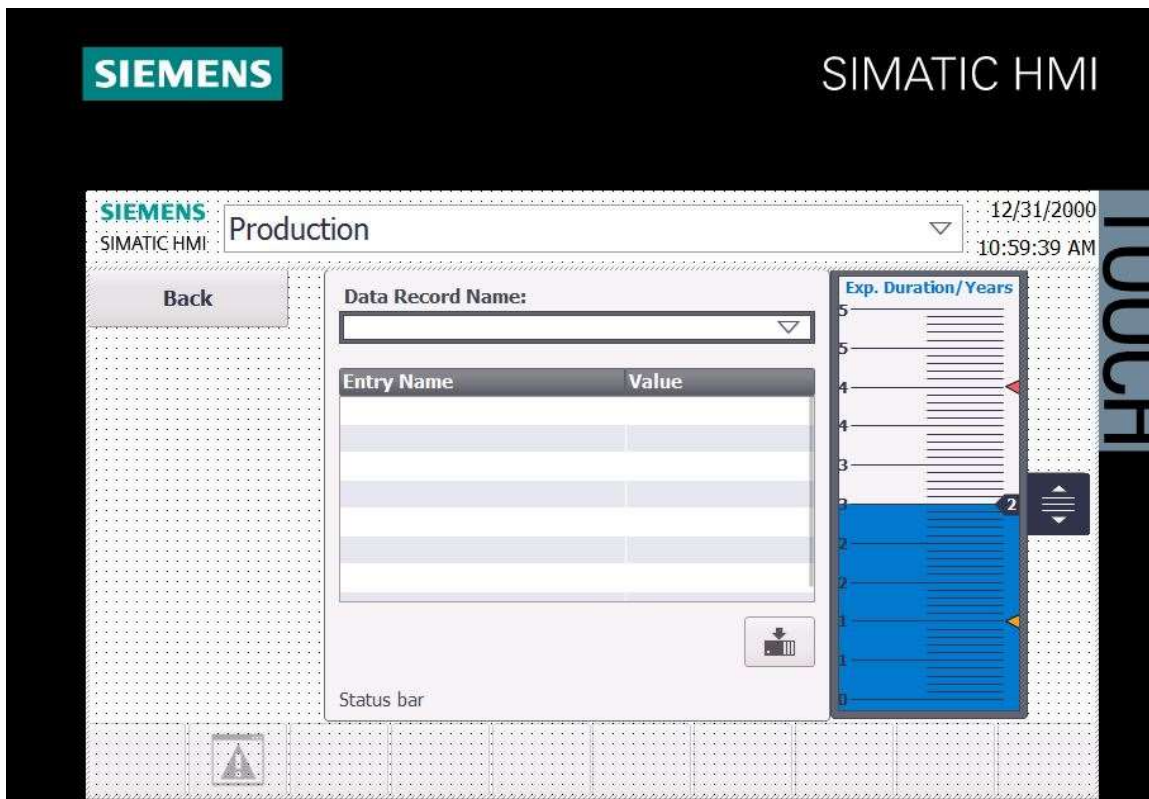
SIEMENS

SIMATIC HMI

SIEMENS
SIMATIC HMI

Production

12/31/2000
10:59:39 AM

TOUCH

Back

Data Record Name:

| Entry Name | Value |
|---|---|
| | |
| | |
| | |
| | |
| | |
| | |
| | |

Status bar

Exp. Duration/Years

5
5
4
4
3
3
2
2
1
1
0

2